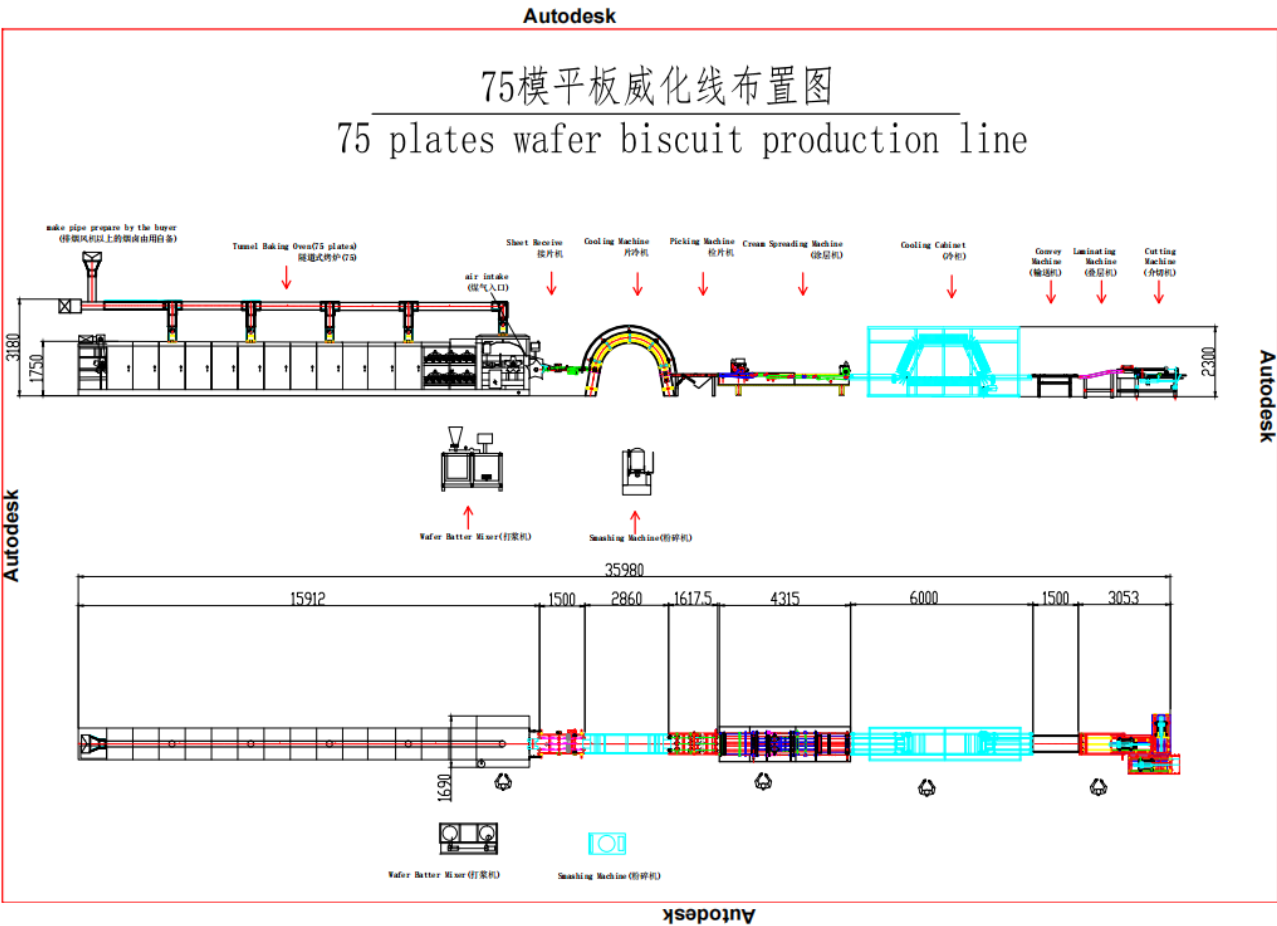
Autodesk

75模平板威化线布置图

75 plates wafer biscuit production line

make pipe prepare by the buyer
(排烟风机以上的烟囱由用自备)

Tunnel Baking Oven(75 plates)
隧道式烤炉(75)

air intake
(煤气入口)

Sheet Receive
接片机

Cooling Machine
片冷机

Picking Machine
拾片机

Cream Spreading Machine
(涂层机)

Cooling Cabinet
(冷柜)

Convey Machine
(输送机)

Laminating Machine
(叠层机)

Cutting Machine
(切机)

3180

1750

2300

Autodesk

Autodesk

Wafer Batter Mixer(打浆机)

Smashing Machine(粉碎机)

35980

| 15912 | 1500 | 2860 | 1617.5 | 4315 | 6000 | 1500 | 3053 |
|---|---|---|---|---|---|---|---|

1690

Wafer Batter Mixer(打浆机)

Smashing Machine(粉碎机)

Autodesk